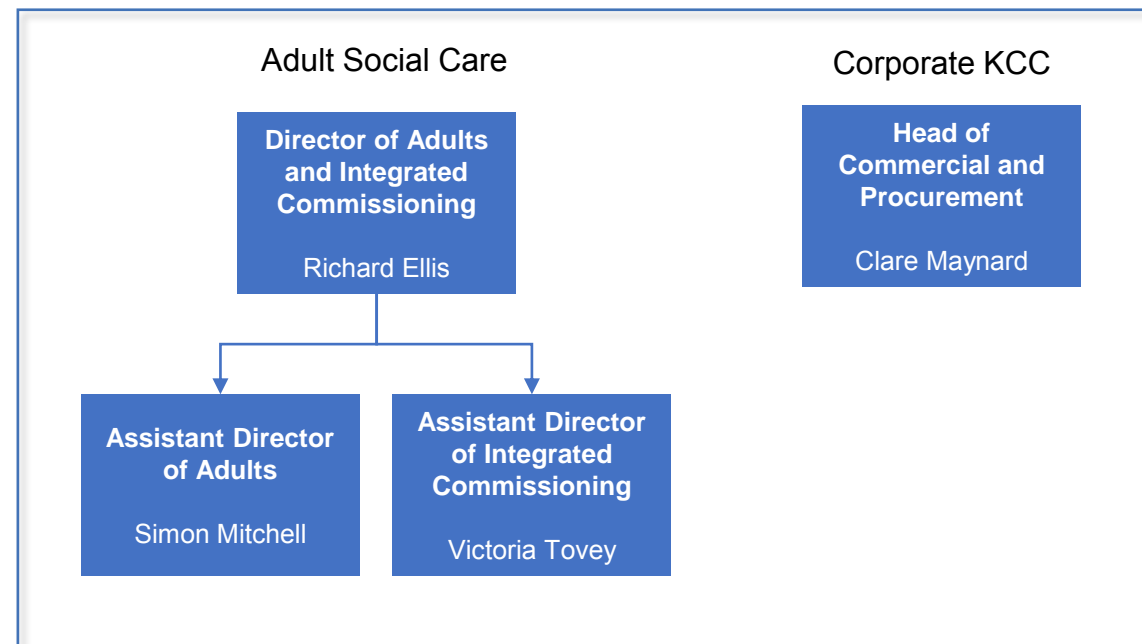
Adult Social Care

Director of Adults and Integrated Commissioning

Richard Ellis

Assistant Director of Adults

Simon Mitchell

Assistant Director of Integrated Commissioning

Victoria Tovey

Corporate KCC

Head of Commercial and Procurement

Clare Maynard